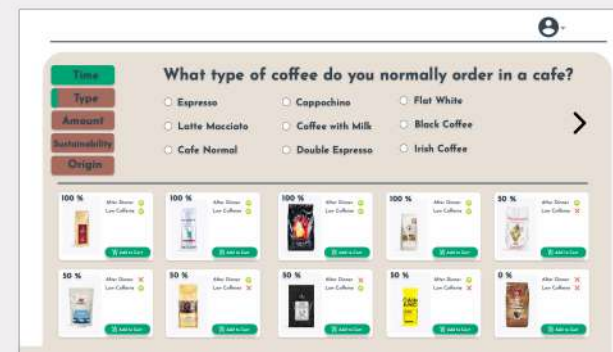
Time
Type
Amount
Sustainability
Origin

What type of coffee do you normally order in a cafe?

Espresso
Cappuchino
Flat White
Latte Macciato
Coffee with Milk
Black Coffee
Cafe Normal
Double Espresso
Irish Coffee

100 %
After Dinner
Low Caffeine
Add to Cart

100 %
After Dinner
Low Caffeine
Add to Cart

100 %
After Dinner
Low Caffeine
Add to Cart

100 %
After Dinner
Low Caffeine
Add to Cart

50 %
After Dinner
Low Caffeine
Add to Cart

50 %
After Dinner
Low Caffeine
Add to Cart

50 %
After Dinner
Low Caffeine
Add to Cart

50 %
After Dinner
Low Caffeine
Add to Cart

50 %
After Dinner
Low Caffeine
Add to Cart

0 %
After Dinner
Low Caffeine
Add to Cart